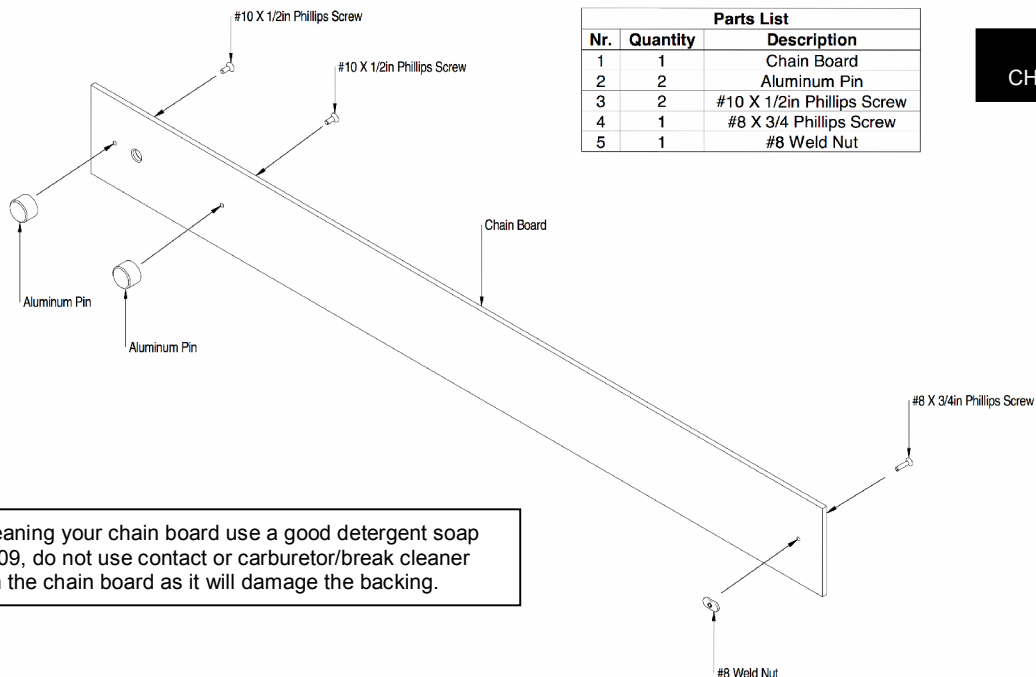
#10 X 1/2in Phillips Screw

#10 X 1/2in Phillips Screw

| Parts List | | |
|---|---|---|
| Nr. | Quantity | Description |
| 1 | 1 | Chain Board |
| 2 | 2 | Aluminum Pin |
| 3 | 2 | #10 X 1/2in Phillips Screw |
| 4 | 1 | #8 X 3/4 Phillips Screw |
| 5 | 1 | #8 Weld Nut |

CH

Chain Board

Aluminum Pin

Aluminum Pin

#8 X 3/4in Phillips Screw

eaning your chain board use a good detergent soap 09, do not use contact or carburetor/break cleaner n the chain board as it will damage the backing.

#8 Weld Nut